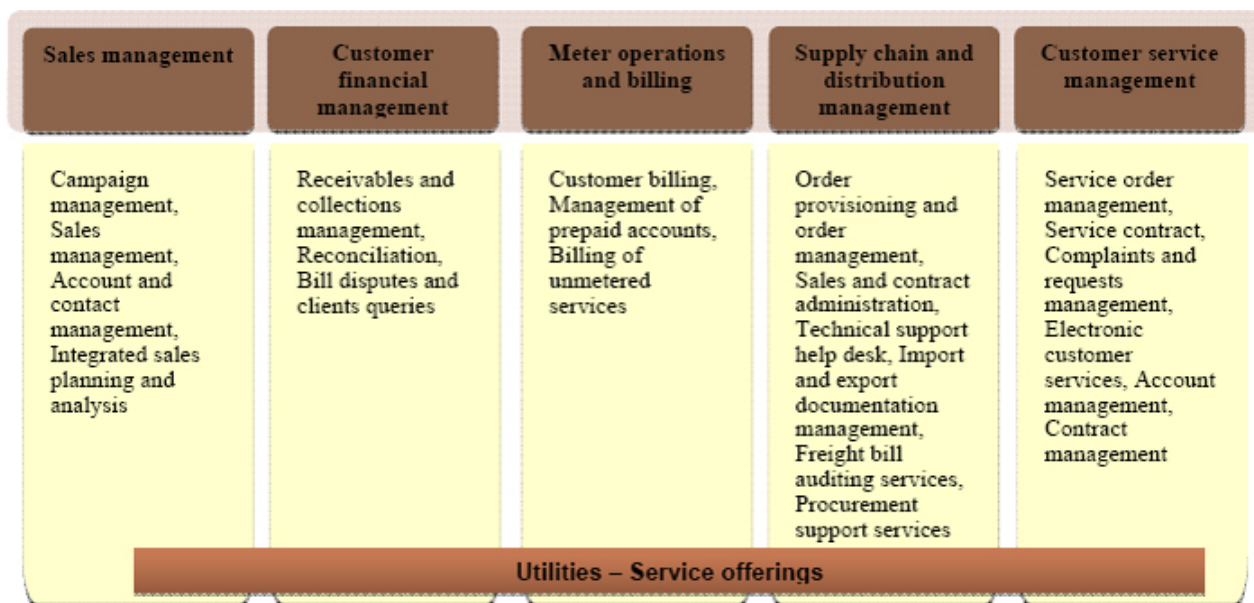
| Sales management | Customer financial management | Meter operations and billing | Supply chain and distribution management | Customer service management |
|---|---|---|---|---|
| Campaign management, Sales management, Account and contact management, Integrated sales planning and analysis | Receivables and collections management, Reconciliation, Bill disputes and clients queries | Customer billing, Management of prepaid accounts, Billing of unmetered services | Order provisioning and order management, Sales and contract administration, Technical support help desk, Import and export documentation management, Freight bill auditing services, Procurement support services | Service order management, Service contract, Complaints and requests management, Electronic customer services, Account management, Contract management |

Utilities – Service offerings